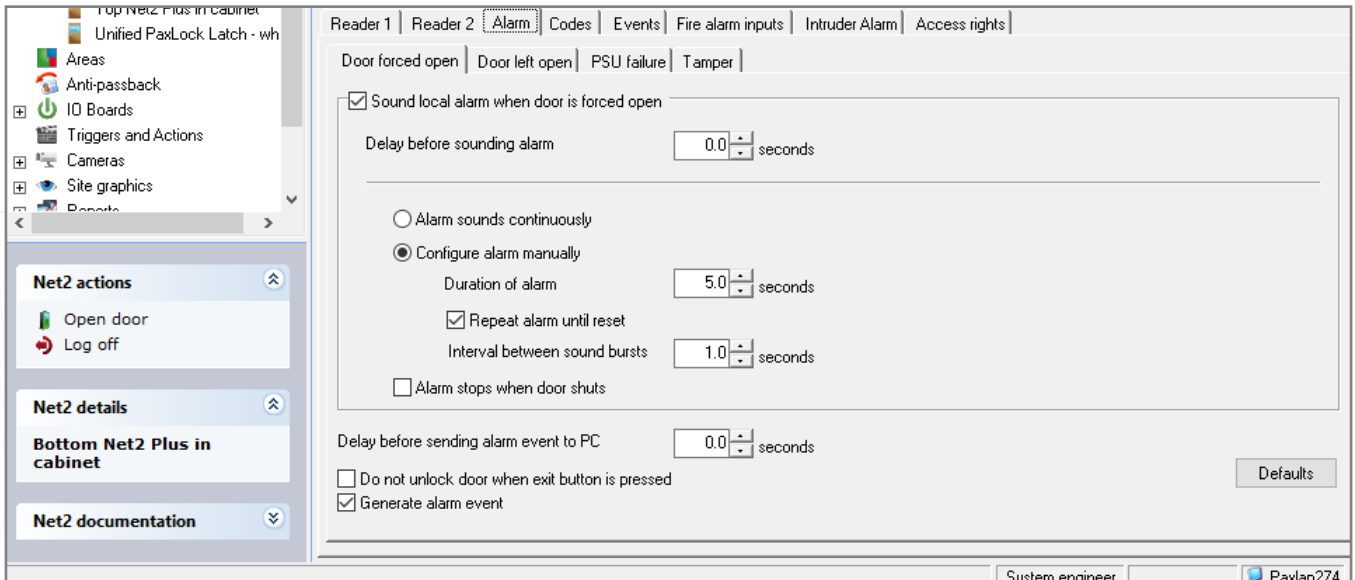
Top Net2 Plus in cabinet
Unified PaxLock Latch - wh
Areas
Anti-passback
IO Boards
Triggers and Actions
Cameras
Site graphics
Reports

Net2 actions
Open door
Log off

Net2 details
Bottom Net2 Plus in cabinet

Net2 documentation

Reader 1 | Reader 2 | Alarm | Codes | Events | Fire alarm inputs | Intruder Alarm | Access rights

Door forced open | Door left open | PSU failure | Tamper

☑ Sound local alarm when door is forced open

Delay before sounding alarm 0.0 seconds

Alarm sounds continuously
Configure alarm manually
Duration of alarm 5.0 seconds
☑ Repeat alarm until reset
Interval between sound bursts 1.0 seconds
☐ Alarm stops when door shuts

Delay before sending alarm event to PC 0.0 seconds
☐ Do not unlock door when exit button is pressed
☑ Generate alarm event

Defaults

System engineer
Paxlap274